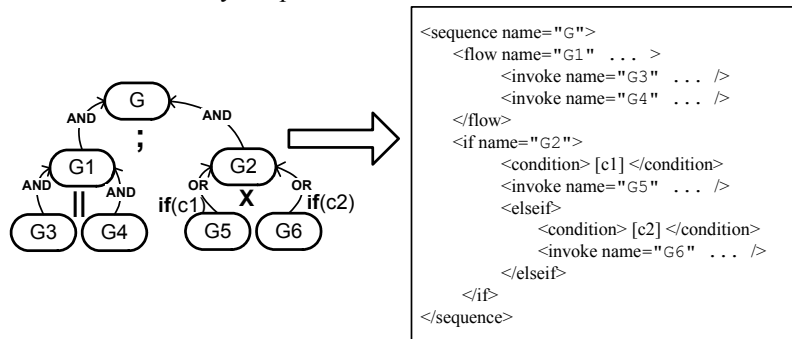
G

AND

AND

;

G1

G2

AND

AND

OR

OR

||

X

if(c1)

if(c2)

G3

G4

G5

G6

<sequence name="G">
<flow name="G1" ... >
<invoke name="G3" ... />
<invoke name="G4" ... />
</flow>
<if name="G2">
<condition> [c1] </condition>
<invoke name="G5" ... />
<elseif>
<condition> [c2] </condition>
<invoke name="G6" ... />
</elseif>
</if>
</sequence>